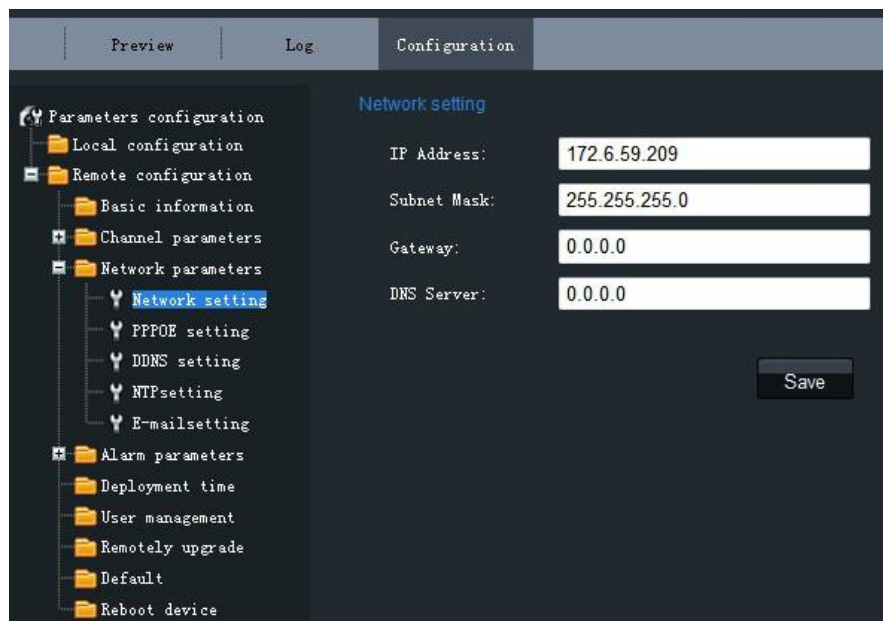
Preview | Log | Configuration

Parameters configuration
Local configuration
Remote configuration
Basic information
Channel parameters
Network parameters
Network setting
PPPOE setting
DDNS setting
NTPsetting
E-mailsetting
Alarm parameters
Deployment time
User management
Remotely upgrade
Default
Reboot device

Network setting

IP Address: 172.6.59.209
Subnet Mask: 255.255.255.0
Gateway: 0.0.0.0
DNS Server: 0.0.0.0

Save